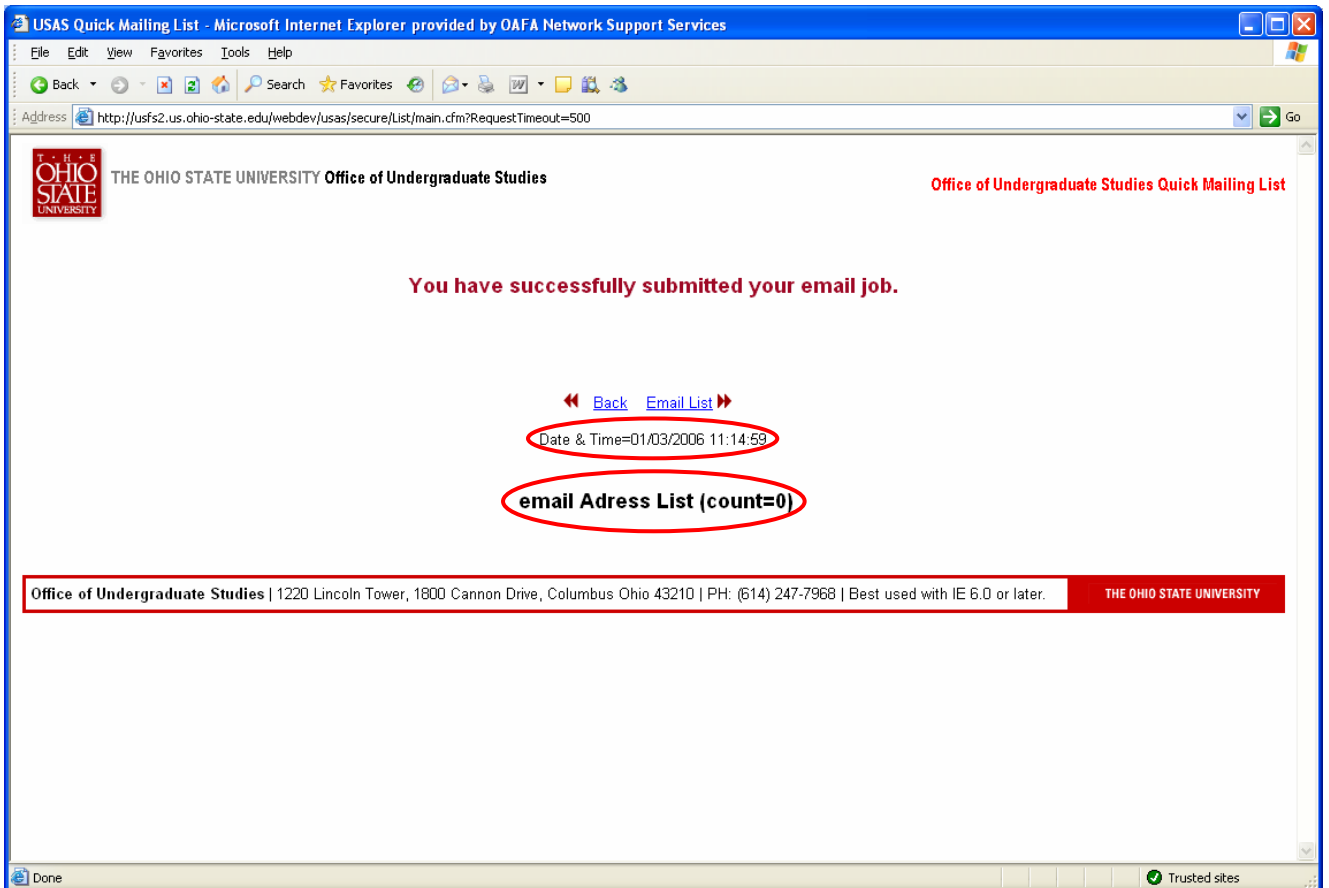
USAS Quick Mailing List - Microsoft Internet Explorer provided by OAFA Network Support Services

File Edit View Favorites Tools Help

Back Search Favorites

Address http://usfs2.us.ohio-state.edu/webdev/usas/secure/List/main.cfm?RequestTimeout=500 Go

THE OHIO STATE UNIVERSITY

THE OHIO STATE UNIVERSITY Office of Undergraduate Studies

Office of Undergraduate Studies Quick Mailing List

You have successfully submitted your email job.

Back Email List

Date & Time=01/03/2006 11:14:59

email Adress List (count=0)

Office of Undergraduate Studies | 1220 Lincoln Tower, 1800 Cannon Drive, Columbus Ohio 43210 | PH: (614) 247-7968 | Best used with IE 6.0 or later.

THE OHIO STATE UNIVERSITY

Done

Trusted sites